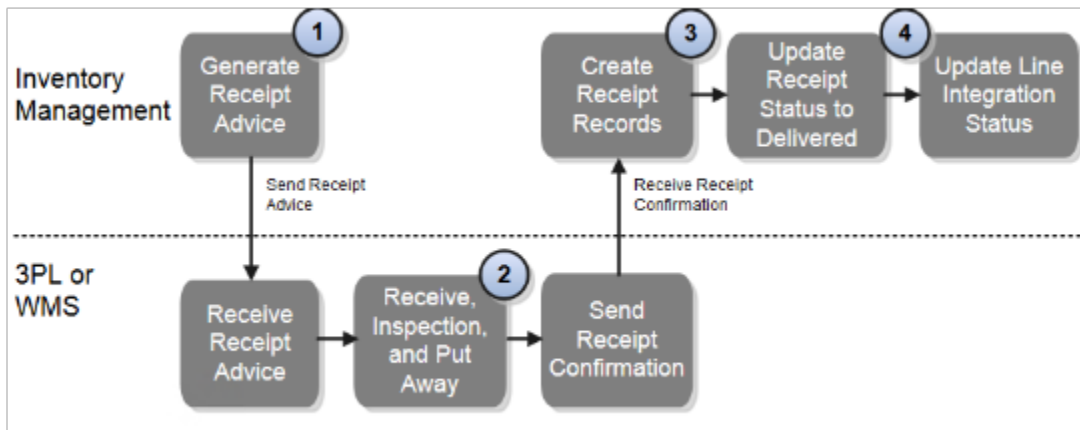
Inventory Management

1

Generate Receipt Advice

Send Receipt Advice

3

Create Receipt Records

Update Receipt Status to Delivered

4

Update Line Integration Status

Receive Receipt Confirmation

3PL or WMS

Receive Receipt Advice

2

Receive, Inspection, and Put Away

Send Receipt Confirmation